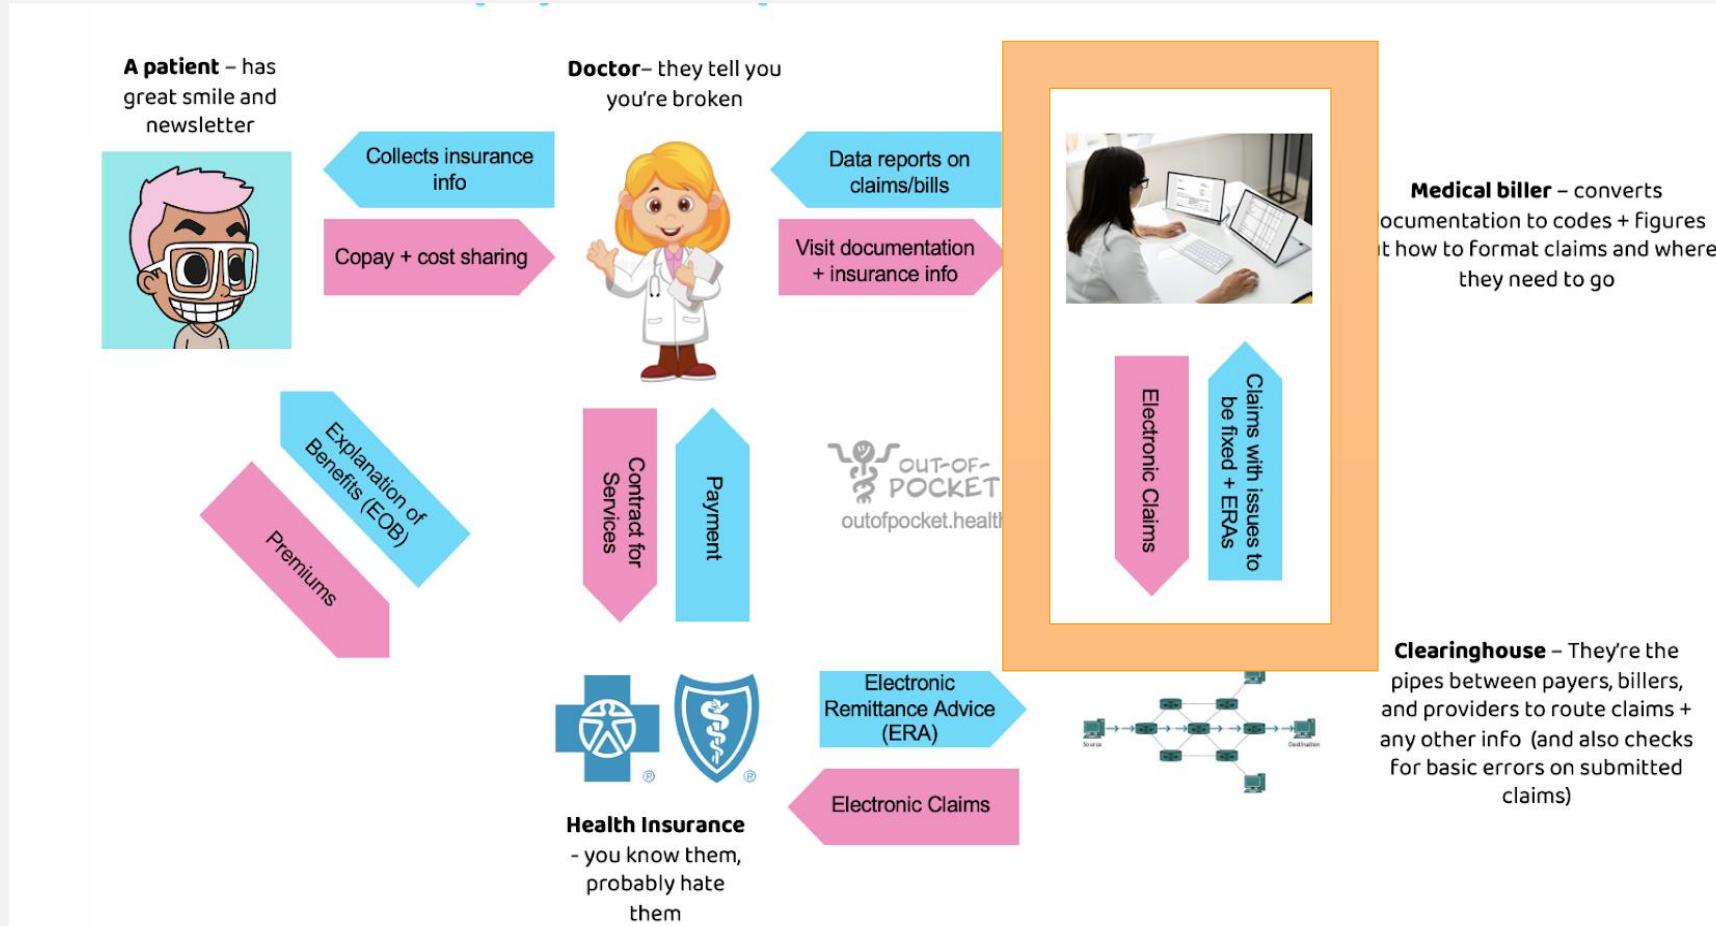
**A patient** – has great smile and newsletter

**Doctor**– they tell you you're broken

Collects insurance info

Copay + cost sharing

Data reports on claims/bills

Visit documentation + insurance info

**Medical biller** – converts ocumentation to codes + figures t how to format claims and where they need to go

Electronic Claims

Claims with issues to be fixed + ERAs

Explanation of Benefits (EOB)

Premiums

Contract for Services

Payment

OUT-OF-POCKET
outofpocket.healt

**Clearinghouse** – They're the pipes between payers, billers, and providers to route claims + any other info (and also checks for basic errors on submitted claims)

Electronic Remittance Advice (ERA)

Electronic Claims

Source

Destination

**Health Insurance** - you know them, probably hate them